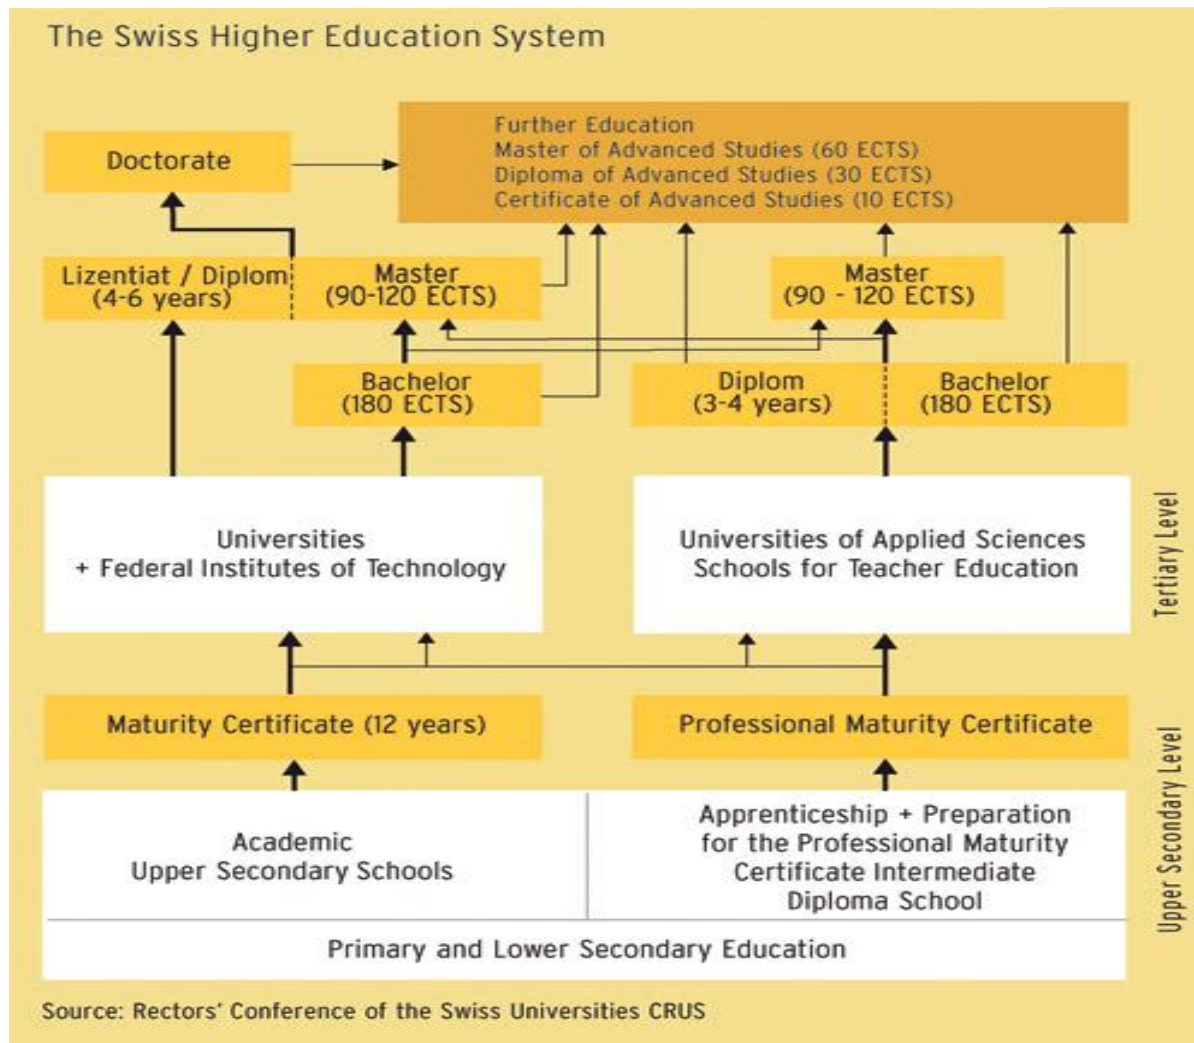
The Swiss Higher Education System

Doctorate

Further Education
Master of Advanced Studies (60 ECTS)
Diploma of Advanced Studies (30 ECTS)
Certificate of Advanced Studies (10 ECTS)

Lizentiat / Diplom (4-6 years)

Master (90-120 ECTS)

Master (90 - 120 ECTS)

Bachelor (180 ECTS)

Diplom (3-4 years)

Bachelor (180 ECTS)

Universities + Federal Institutes of Technology

Universities of Applied Sciences Schools for Teacher Education

Tertiary Level

Maturity Certificate (12 years)

Professional Maturity Certificate

Academic Upper Secondary Schools

Apprenticeship + Preparation for the Professional Maturity Certificate Intermediate Diploma School

Upper Secondary Level

Primary and Lower Secondary Education

Source: Rectors' Conference of the Swiss Universities CRUS